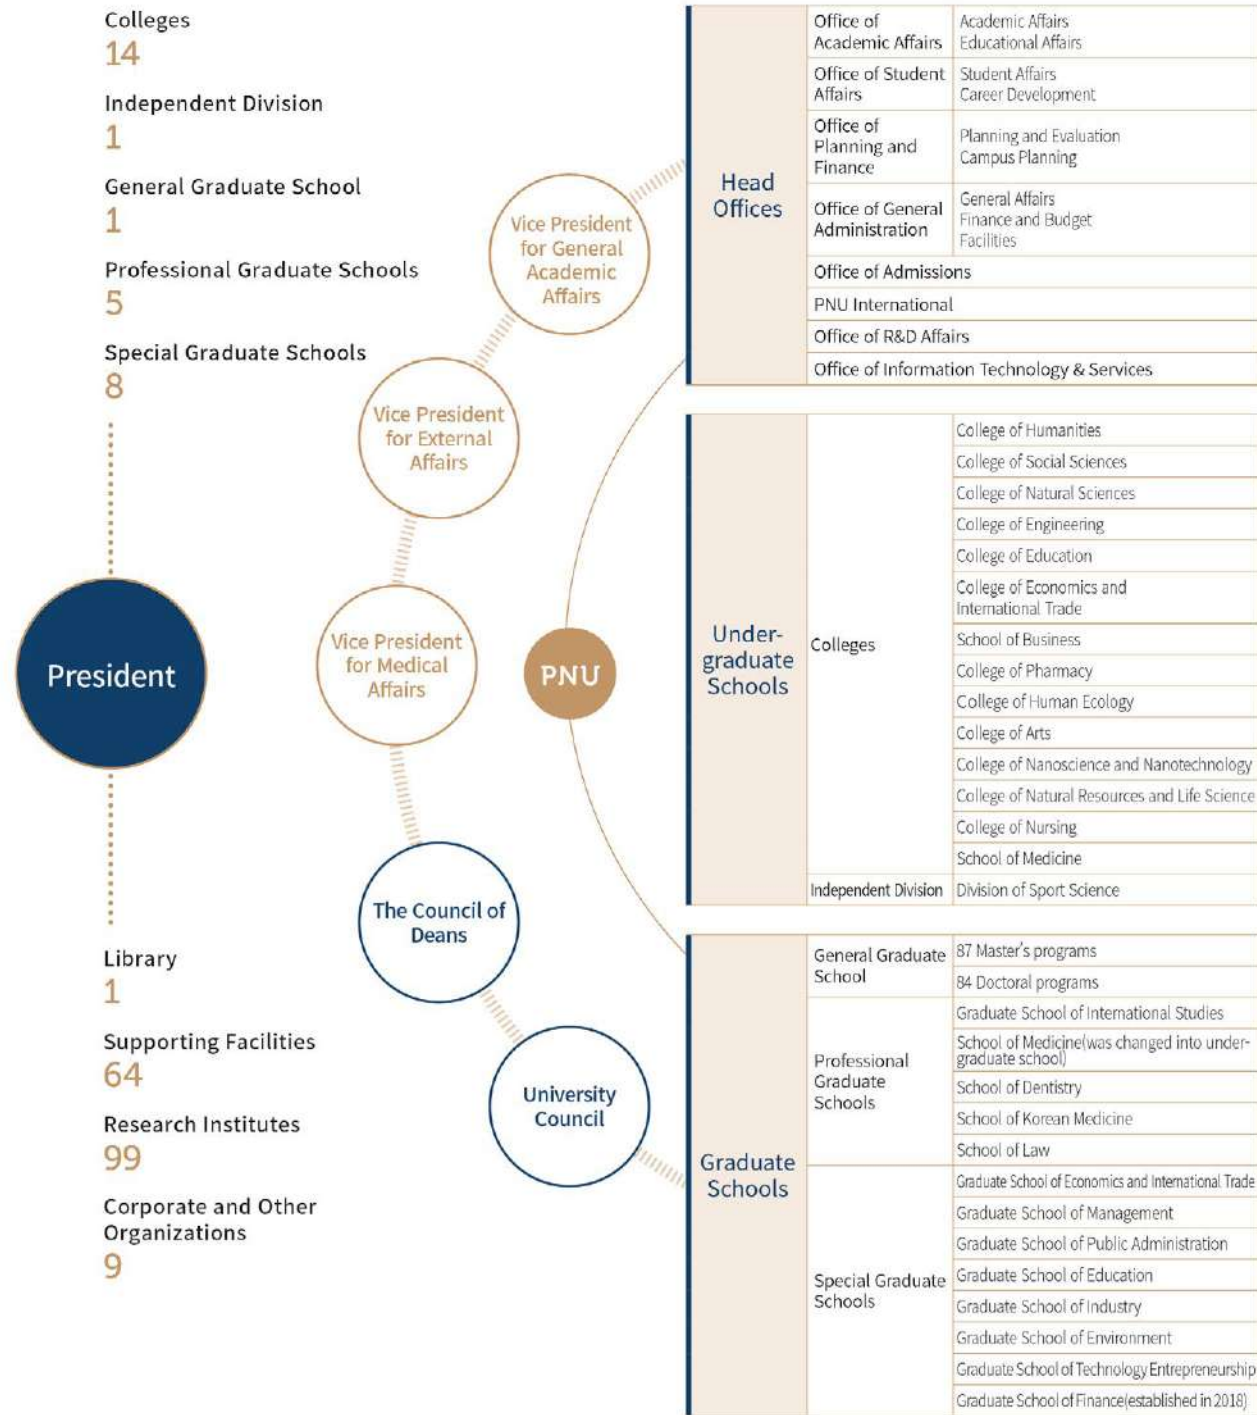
Colleges
14

Independent Division
1

General Graduate School
1

Professional Graduate Schools
5

Special Graduate Schools
8

President

Library
1

Supporting Facilities
64

Research Institutes
99

Corporate and Other Organizations
9

Vice President for General Academic Affairs

Vice President for External Affairs

Vice President for Medical Affairs

The Council of Deans

University Council

PNU

| Head Offices | Office of Academic Affairs | Academic Affairs Educational Affairs |
|---|---|---|
| | Office of Student Affairs | Student Affairs Career Development |
| | Office of Planning and Finance | Planning and Evaluation Campus Planning |
| | Office of General Administration | General Affairs Finance and Budget Facilities |
| | Office of Admissions | |
| | PNU International | |
| | Office of R&D Affairs | |
| | Office of Information Technology & Services | |

| Under-graduate Schools | Colleges | College of Humanities |
|---|---|---|
| | | College of Social Sciences |
| | | College of Natural Sciences |
| | | College of Engineering |
| | | College of Education |
| | | College of Economics and International Trade |
| | | School of Business |
| | | College of Pharmacy |
| | | College of Human Ecology |
| | | College of Arts |
| | | College of Nanoscience and Nanotechnology |
| | | College of Natural Resources and Life Science |
| | | College of Nursing |
| | | School of Medicine |
| | Independent Division | Division of Sport Science |

| Graduate Schools | General Graduate School | 87 Master's programs |
|---|---|---|
| | | 84 Doctoral programs |
| | Professional Graduate Schools | Graduate School of International Studies |
| | | School of Medicine(was changed into undergraduate school) |
| | | School of Dentistry |
| | | School of Korean Medicine |
| | | School of Law |
| | Special Graduate Schools | Graduate School of Economics and International Trade |
| | | Graduate School of Management |
| | | Graduate School of Public Administration |
| | | Graduate School of Education |
| | | Graduate School of Industry |
| | | Graduate School of Environment |
| | | Graduate School of Technology Entrepreneurship |
| | | Graduate School of Finance(established in 2018) |